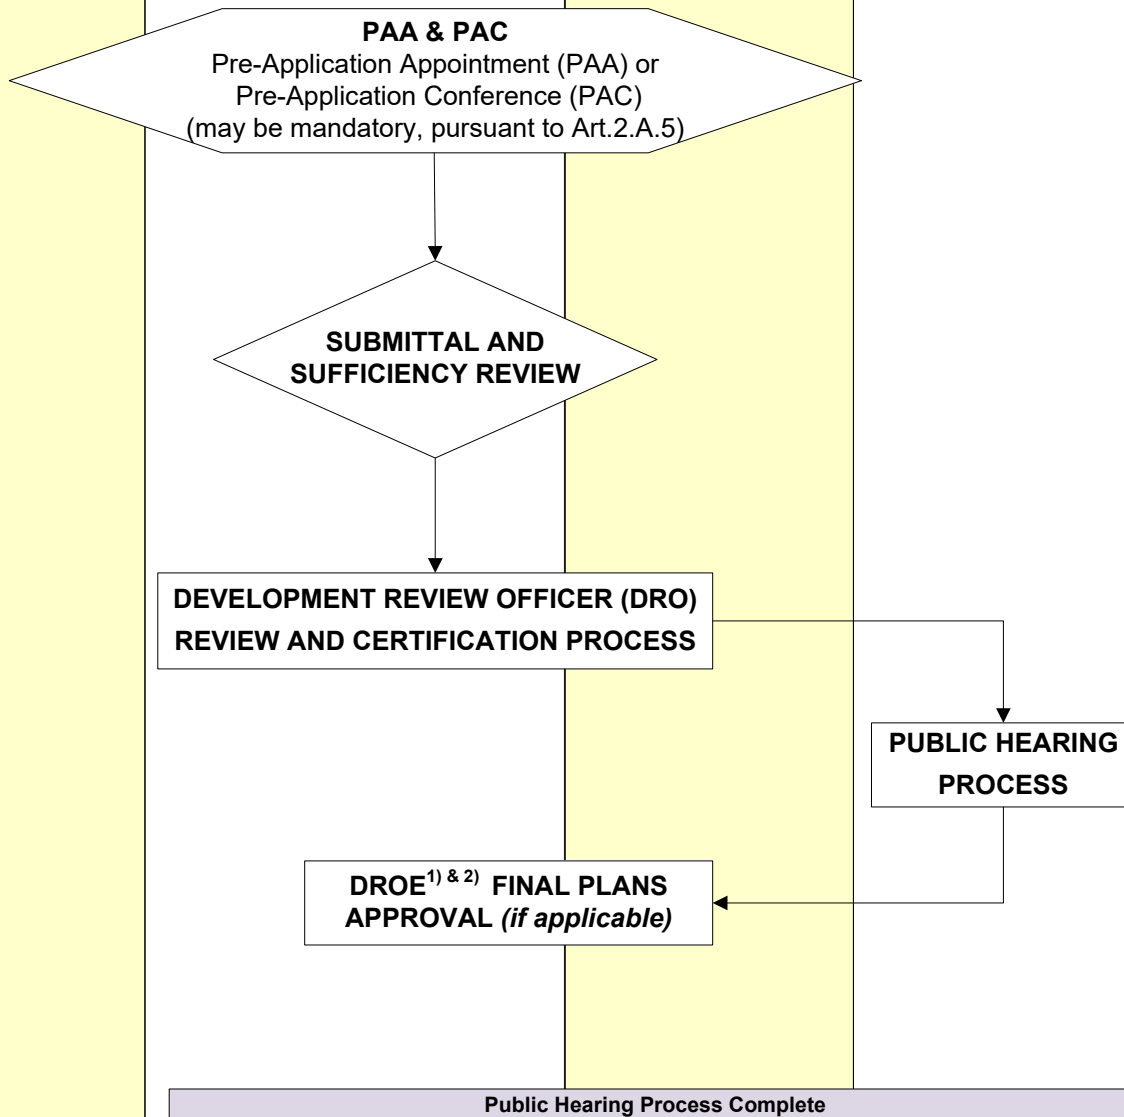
**PAA & PAC**
Pre-Application Appointment (PAA) or
Pre-Application Conference (PAC)
(may be mandatory, pursuant to Art.2.A.5)

**SUBMITTAL AND SUFFICIENCY REVIEW**

**DEVELOPMENT REVIEW OFFICER (DRO) REVIEW AND CERTIFICATION PROCESS**

**PUBLIC HEARING PROCESS**

**DROE$^{1) \& 2)}$ FINAL PLANS APPROVAL *(if applicable)***

**Public Hearing Process Complete**